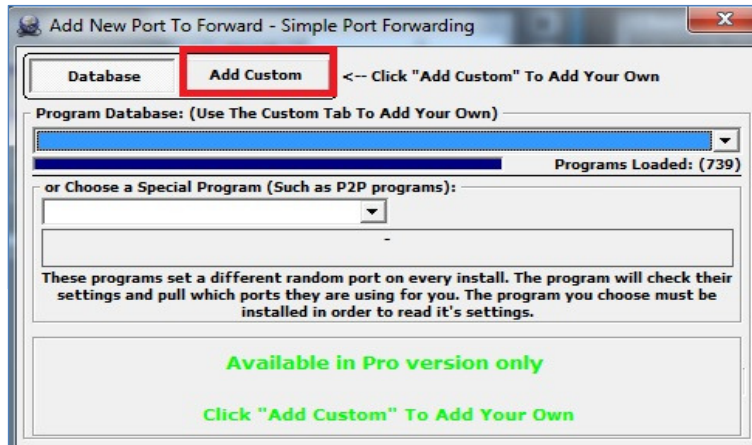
Add New Port To Forward - Simple Port Forwarding

Database

Add Custom

<-- Click "Add Custom" To Add Your Own

Program Database: (Use The Custom Tab To Add Your Own)

Programs Loaded: (739)

or Choose a Special Program (Such as P2P programs):

-

These programs set a different random port on every install. The program will check their settings and pull which ports they are using for you. The program you choose must be installed in order to read it's settings.

Available in Pro version only

Click "Add Custom" To Add Your Own